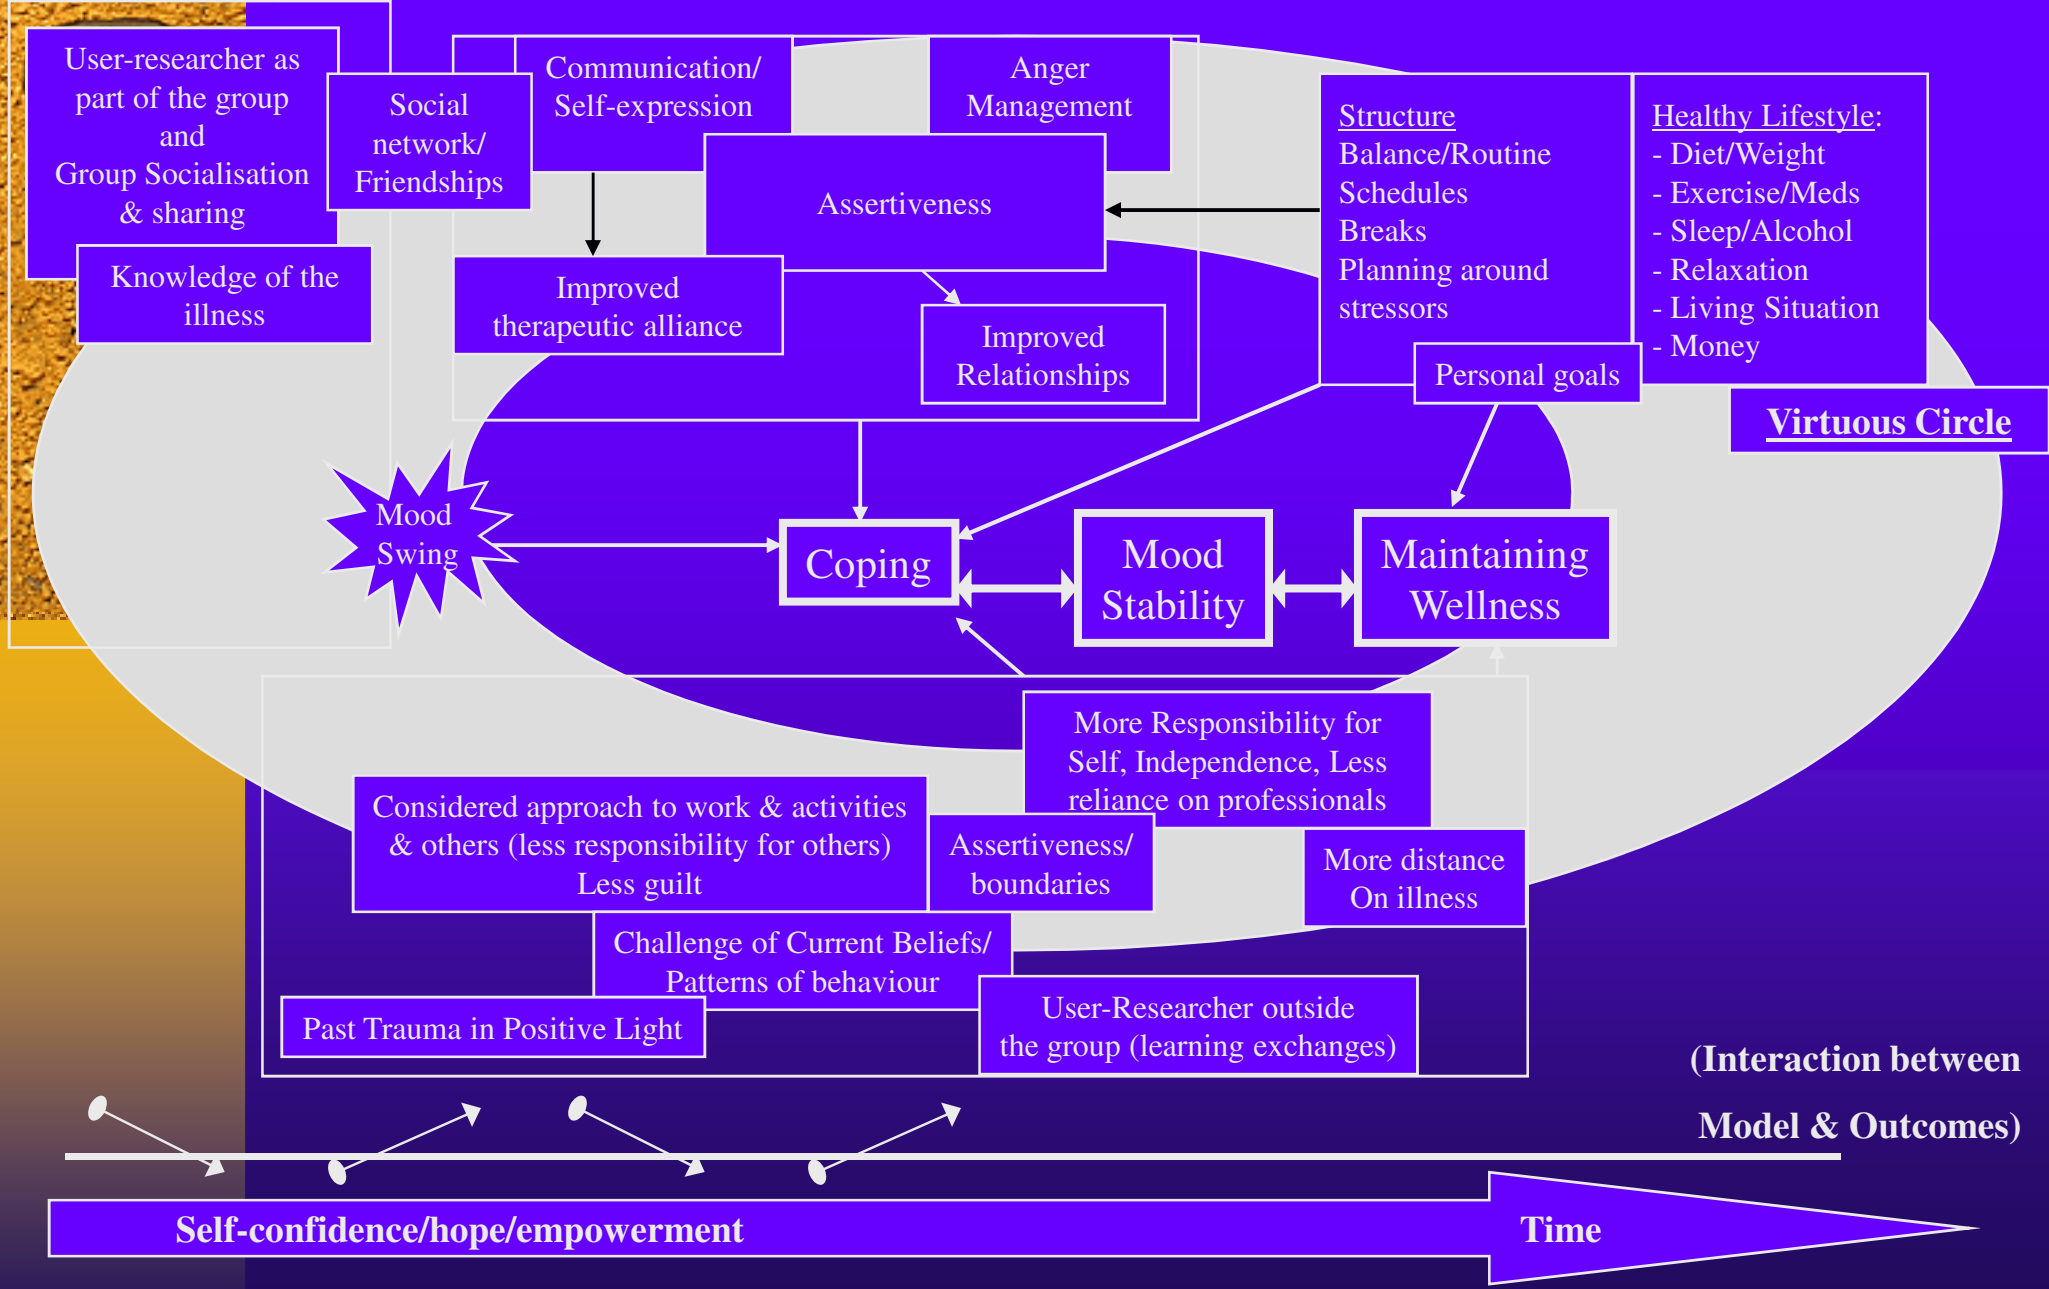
User-researcher as part of the group and Group Socialisation & sharing

Social network/ Friendships

Communication/ Self-expression

Anger Management

Assertiveness

Structure
Balance/Routine
Schedules
Breaks
Planning around stressors

Healthy Lifestyle:
- Diet/Weight
- Exercise/Meds
- Sleep/Alcohol
- Relaxation
- Living Situation
- Money

Knowledge of the illness

Improved therapeutic alliance

Improved Relationships

Personal goals

Virtuous Circle

Mood Swing

Coping

Mood Stability

Maintaining Wellness

More Responsibility for Self, Independence, Less reliance on professionals

Considered approach to work & activities & others (less responsibility for others) Less guilt

Assertiveness/ boundaries

More distance On illness

Challenge of Current Beliefs/ Patterns of behaviour

Past Trauma in Positive Light

User-Researcher outside the group (learning exchanges)

(Interaction between Model & Outcomes)

Self-confidence/hope/empowerment

Time